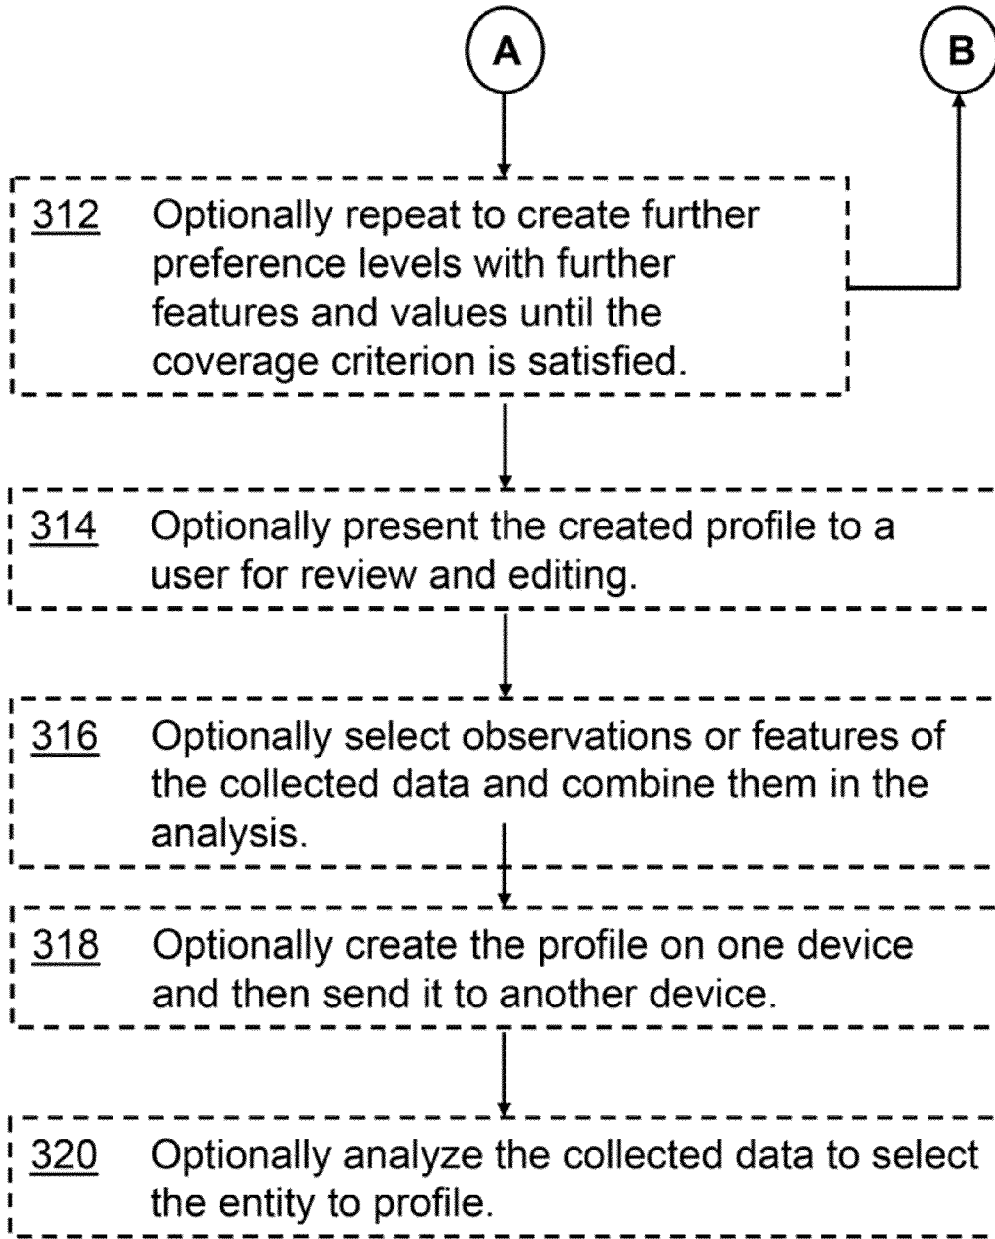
A

B

312 Optionally repeat to create further preference levels with further features and values until the coverage criterion is satisfied.

314 Optionally present the created profile to a user for review and editing.

316 Optionally select observations or features of the collected data and combine them in the analysis.

318 Optionally create the profile on one device and then send it to another device.

320 Optionally analyze the collected data to select the entity to profile.